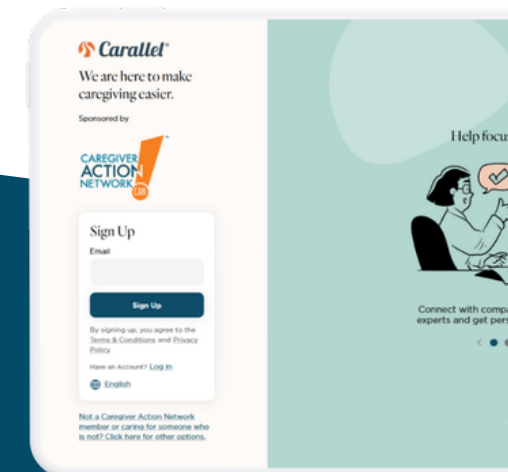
Carallel

We are here to make caregiving easier.

Sponsored by

CAREGIVER ACTION NETWORK CAN

Sign Up

Email

Sign Up

By signing up, you agree to the Terms & Conditions and Privacy Policy

Have an Account? Log in

English

Not a Caregiver Action Network member or caring for someone who is not? Click here for other options.

Help focu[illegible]

Connect with compa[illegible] experts and get pers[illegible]